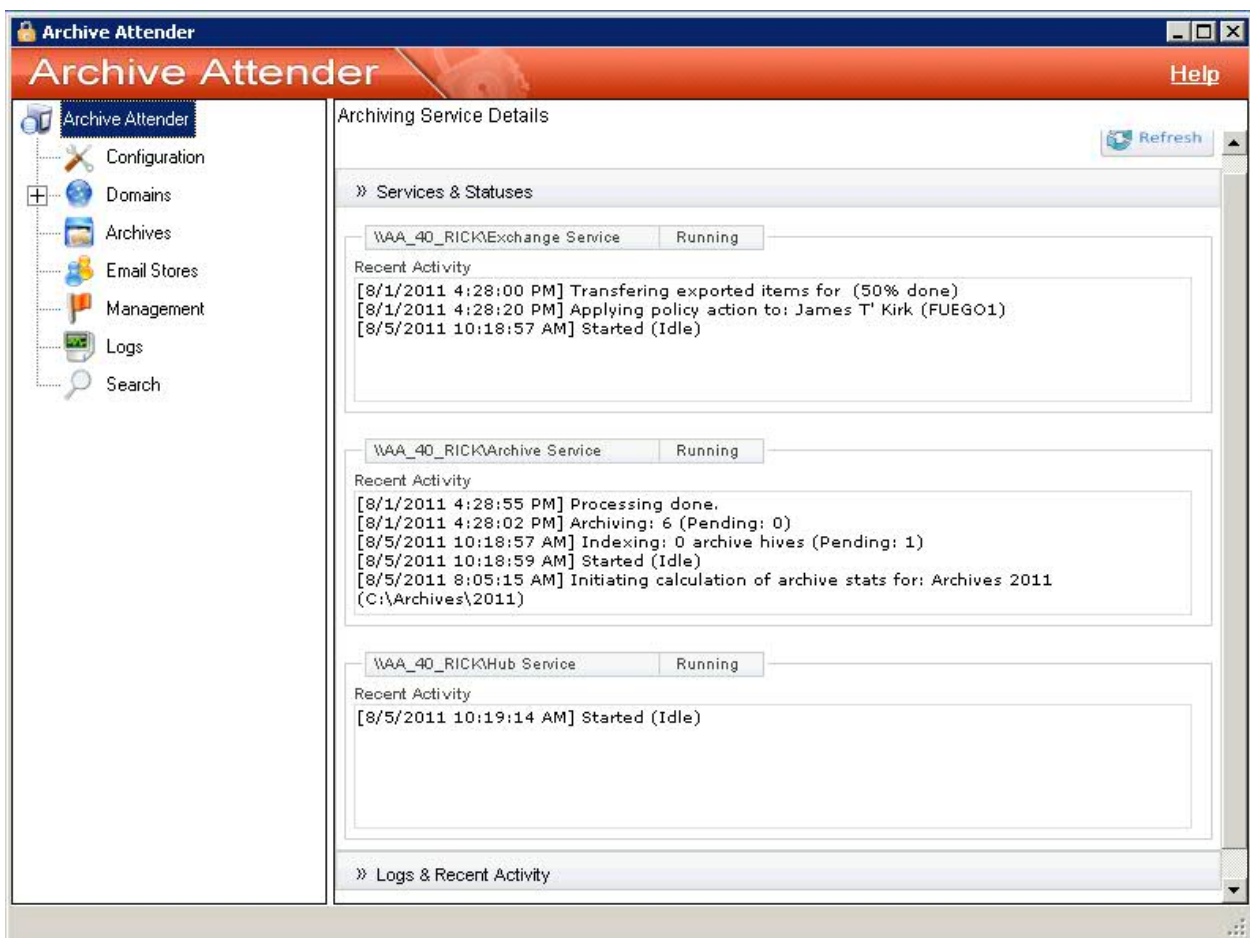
Archive Attender

Archive Attender

Help

Archive Attender
Configuration
Domains
Archives
Email Stores
Management
Logs
Search

Archiving Service Details

Refresh

» Services & Statuses

\\AA_40_RICK\Exchange Service | Running

Recent Activity
[8/1/2011 4:28:00 PM] Transfering exported items for (50% done)
[8/1/2011 4:28:20 PM] Applying policy action to: James T' Kirk (FUEGO1)
[8/5/2011 10:18:57 AM] Started (Idle)

\\AA_40_RICK\Archive Service | Running

Recent Activity
[8/1/2011 4:28:55 PM] Processing done.
[8/1/2011 4:28:02 PM] Archiving: 6 (Pending: 0)
[8/5/2011 10:18:57 AM] Indexing: 0 archive hives (Pending: 1)
[8/5/2011 10:18:59 AM] Started (Idle)
[8/5/2011 8:05:15 AM] Initiating calculation of archive stats for: Archives 2011 (C:\Archives\2011)

\\AA_40_RICK\Hub Service | Running

Recent Activity
[8/5/2011 10:19:14 AM] Started (Idle)

» Logs & Recent Activity